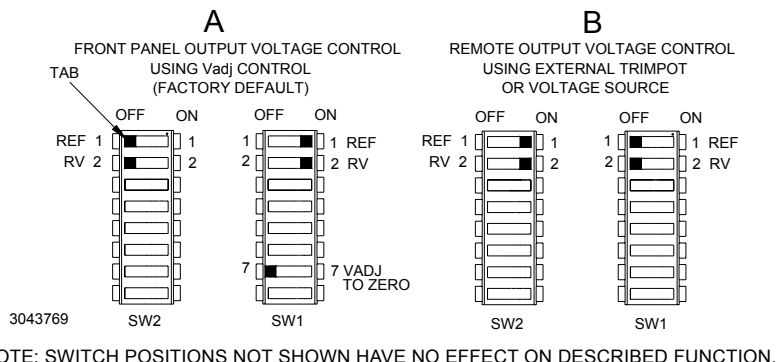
A

FRONT PANEL OUTPUT VOLTAGE CONTROL USING Vadj CONTROL (FACTORY DEFAULT)

TAB

OFF ON

REF 1 1

RV 2 2

OFF ON

1 1 REF

2 2 RV

7 7 VADJ TO ZERO

3043769

SW2

SW1

B

REMOTE OUTPUT VOLTAGE CONTROL USING EXTERNAL TRIMPOT OR VOLTAGE SOURCE

OFF ON

REF 1 1

RV 2 2

OFF ON

1 1 REF

2 2 RV

SW2

SW1

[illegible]OTE: SWITCH POSITIONS NOT SHOWN HAVE NO EFFECT ON DESCRIBED FUNCTION.